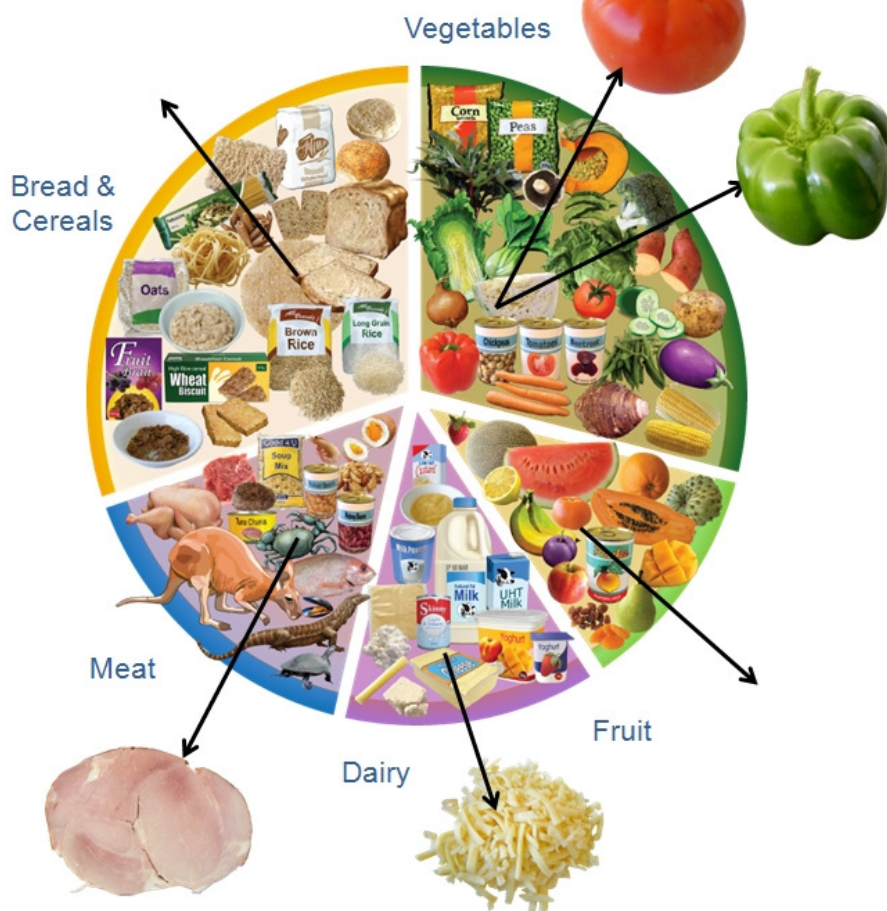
Vegetables

Bread & Cereals

Corn

Peas

Oats

Brown Rice

Long Grain Rice

Fruit Bran

Wheat Biscuit

Chickpeas

Tomatoes

Beetroot

Soup Mix

Tuna Chunks

Meat

Milk Powder

Milk

UHT Milk

Skinny

Yoghurt

Yoghurt

Dairy

Fruit